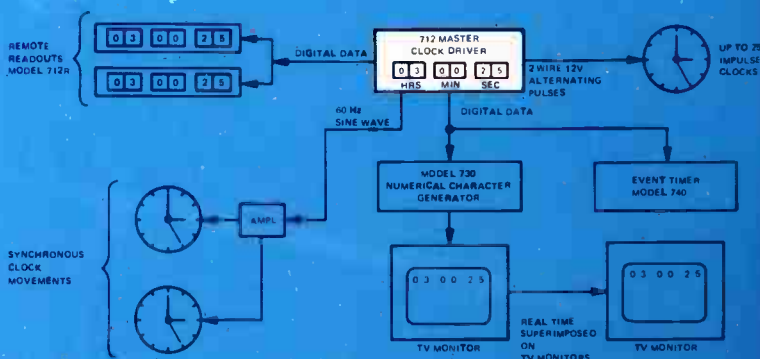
REMOTE READOUTS MODEL 712R

0 3 0 0 2 5

0 3 0 0 2 5

DIGITAL DATA

712 MASTER CLOCK DRIVER

0 3 0 0 2 5

HRS MIN SEC

2 WIRE 12V ALTERNATING PULSES

UP TO 75 IMPULSE CLOCKS

60 Hz SINE WAVE

DIGITAL DATA

MODEL 730 NUMERICAL CHARACTER GENERATOR

EVENT TIMER MODEL 740

AMPL

SYNCHRONOUS CLOCK MOVEMENTS

03 00 25

03 00 25

REAL TIME SUPERIMPOSED ON TV MONITORS

TV MONITOR

TV MONITOR